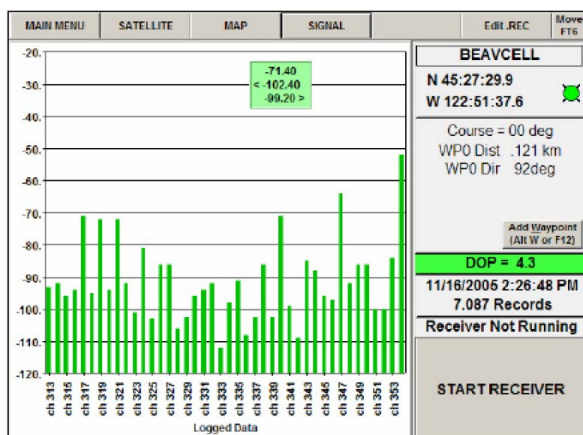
MAIN MENU | SATELLITE | MAP | SIGNAL | Edit .REC | Move FT6

-20
-30
-40
-50
-60
-70
-80
-90
-100
-110
-120

-71.40
< -102.40
-99.20 >

ch 313
ch 315
ch 317
ch 319
ch 321
ch 323
ch 325
ch 327
ch 329
ch 331
ch 333
ch 335
ch 337
ch 339
ch 341
ch 343
ch 345
ch 347
ch 349
ch 351
ch 353

Logged Data

BEAVCELL
N 45:27:29.9
W 122:51:37.6

Course = 00 deg
WP0 Dist .121 km
WP0 Dir 92deg

Add Waypoint
(Alt W or F12)

DOP = 4.3

11/16/2005 2:26:48 PM
7.087 Records

Receiver Not Running

START RECEIVER